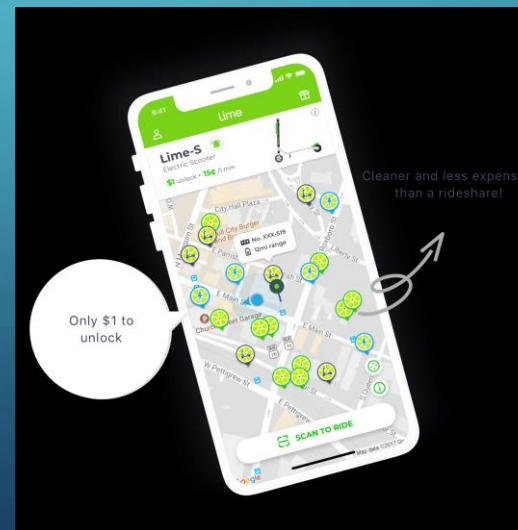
9:41

Lime

Lime-S

Electric Scooter

$1 unlock • 15¢ /1 min

City Hall Plaza

Bull City Burger and Brewery

No. XXX-519

12mi range

E Parrish St

E Main St

Chapel Hill St Garage

E Main St

W Pettigrew St

SCAN TO RIDE

Google

Map data ©2017 Google

Cleaner and less expens than a rideshare!

Only $1 to unlock